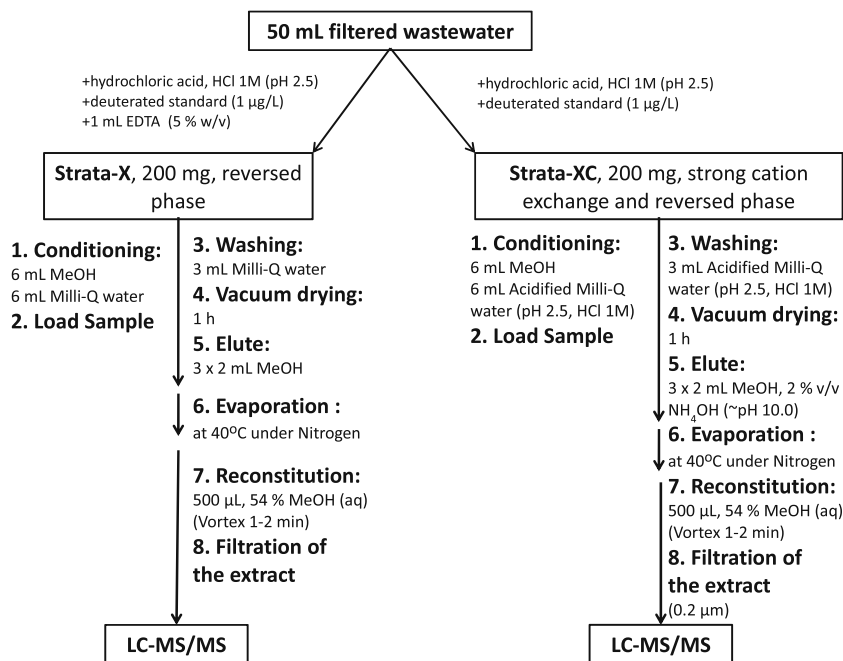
50 mL filtered wastewater

+hydrochloric acid, HCl 1M (pH 2.5)
+deuterated standard (1 μg/L)
+1 mL EDTA (5 % w/v)

+hydrochloric acid, HCl 1M (pH 2.5)
+deuterated standard (1 μg/L)

Strata-X, 200 mg, reversed phase

1. Conditioning:
6 mL MeOH
6 mL Milli-Q water
2. Load Sample

3. Washing:
3 mL Milli-Q water
4. Vacuum drying:
1 h
5. Elute:
3 x 2 mL MeOH

6. Evaporation :
at 40ºC under Nitrogen

7. Reconstitution:
500 μL, 54 % MeOH (aq)
(Vortex 1-2 min)
8. Filtration of the extract

LC-MS/MS

Strata-XC, 200 mg, strong cation exchange and reversed phase

1. Conditioning:
6 mL MeOH
6 mL Acidified Milli-Q water (pH 2.5, HCl 1M)
2. Load Sample

3. Washing:
3 mL Acidified Milli-Q water (pH 2.5, HCl 1M)
4. Vacuum drying:
1 h
5. Elute:
3 x 2 mL MeOH, 2 % v/v $NH_4OH$ (~pH 10.0)

6. Evaporation :
at 40ºC under Nitrogen

7. Reconstitution:
500 μL, 54 % MeOH (aq)
(Vortex 1-2 min)
8. Filtration of the extract
(0.2 μm)

LC-MS/MS